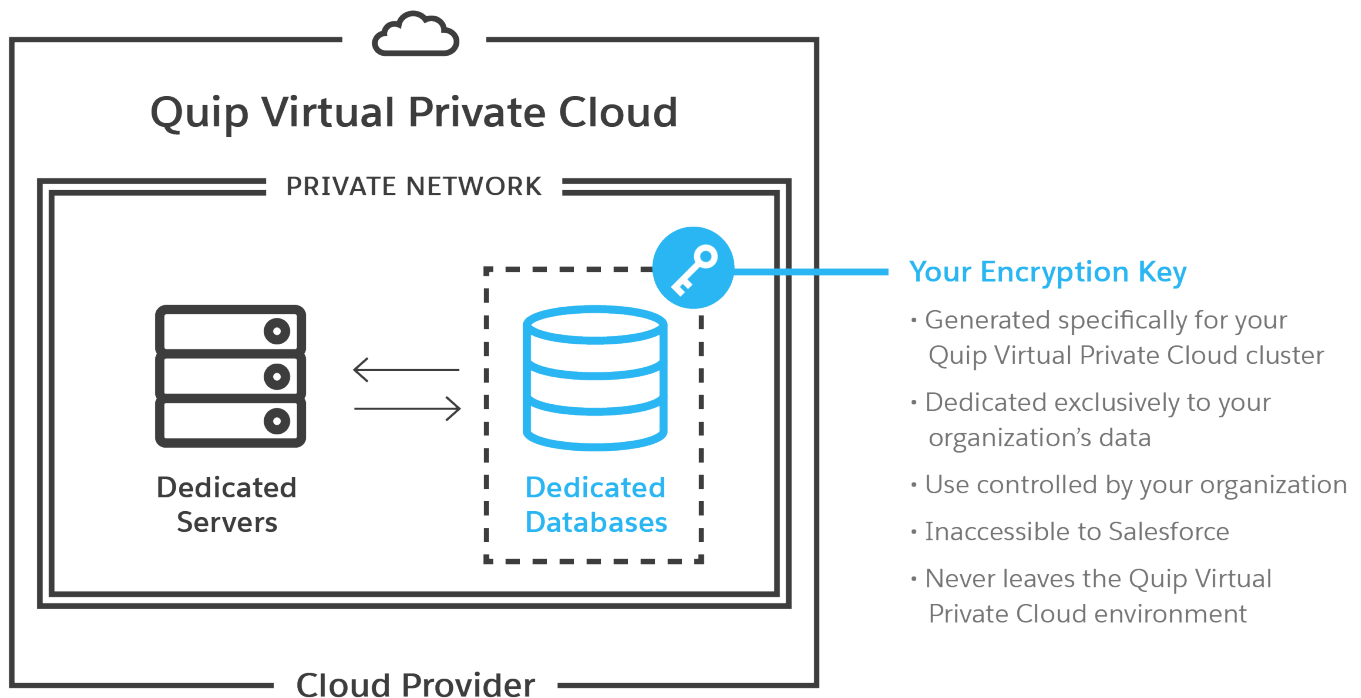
Quip Virtual Private Cloud

PRIVATE NETWORK

Dedicated Servers

Dedicated Databases

Your Encryption Key

• Generated specifically for your Quip Virtual Private Cloud cluster

• Dedicated exclusively to your organization's data

• Use controlled by your organization

• Inaccessible to Salesforce

• Never leaves the Quip Virtual Private Cloud environment

Cloud Provider